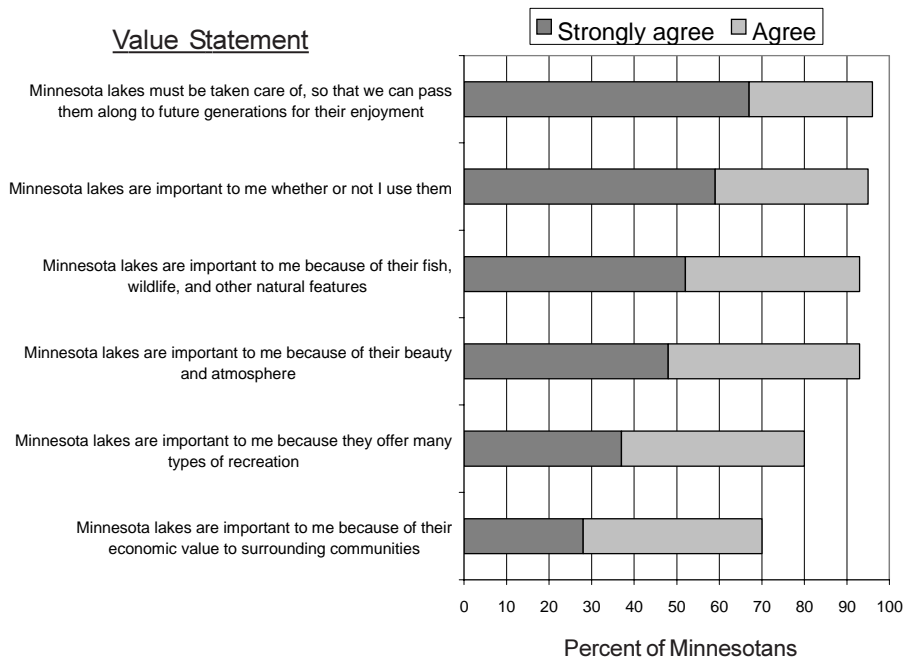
Value Statement

Strongly agree
Agree

Minnesota lakes must be taken care of, so that we can pass them along to future generations for their enjoyment

Minnesota lakes are important to me whether or not I use them

Minnesota lakes are important to me because of their fish, wildlife, and other natural features

Minnesota lakes are important to me because of their beauty and atmosphere

Minnesota lakes are important to me because they offer many types of recreation

Minnesota lakes are important to me because of their economic value to surrounding communities

0 10 20 30 40 50 60 70 80 90 100

Percent of Minnesotans